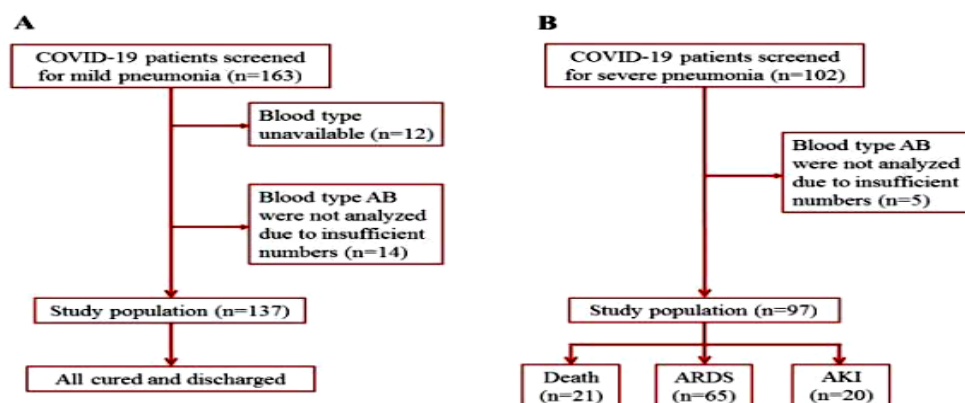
A

COVID-19 patients screened for mild pneumonia (n=163)

Blood type unavailable (n=12)

Blood type AB were not analyzed due to insufficient numbers (n=14)

Study population (n=137)

All cured and discharged

B

COVID-19 patients screened for severe pneumonia (n=102)

Blood type AB were not analyzed due to insufficient numbers (n=5)

Study population (n=97)

Death (n=21)

ARDS (n=65)

AKI (n=20)